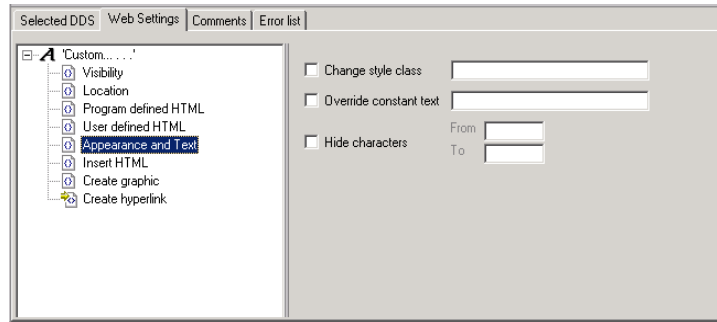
Selected DDS | Web Settings | Comments | Error list

'Custom.......'
Visibility
Location
Program defined HTML
User defined HTML
Appearance and Text
Insert HTML
Create graphic
Create hyperlink

Change style class
Override constant text
Hide characters
From
To